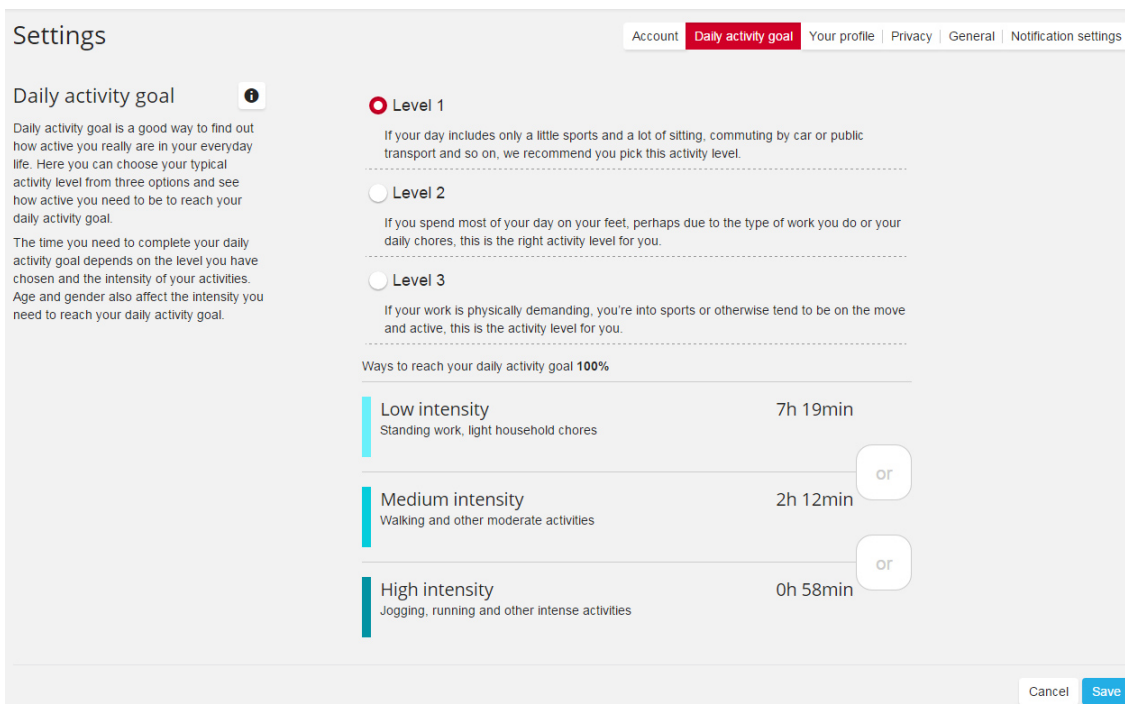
Settings

Account | Daily activity goal | Your profile | Privacy | General | Notification settings

Daily activity goal

Daily activity goal is a good way to find out how active you really are in your everyday life. Here you can choose your typical activity level from three options and see how active you need to be to reach your daily activity goal.

The time you need to complete your daily activity goal depends on the level you have chosen and the intensity of your activities. Age and gender also affect the intensity you need to reach your daily activity goal.

Level 1

If your day includes only a little sports and a lot of sitting, commuting by car or public transport and so on, we recommend you pick this activity level.

Level 2

If you spend most of your day on your feet, perhaps due to the type of work you do or your daily chores, this is the right activity level for you.

Level 3

If your work is physically demanding, you're into sports or otherwise tend to be on the move and active, this is the activity level for you.

Ways to reach your daily activity goal **100%**

Low intensity
Standing work, light household chores
7h 19min

or

Medium intensity
Walking and other moderate activities
2h 12min

or

High intensity
Jogging, running and other intense activities
0h 58min

Cancel Save